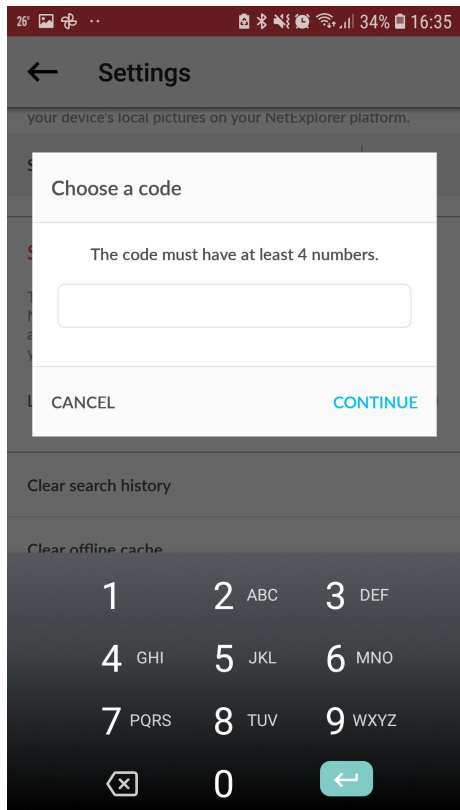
26° 34% 16:35

Settings

your device's local pictures on your NetExplorer platform.

Choose a code

The code must have at least 4 numbers.

CANCEL CONTINUE

Clear search history

Clear offline cache

1
2 ABC
3 DEF
4 GHI
5 JKL
6 MNO
7 PQRS
8 TUV
9 WXYZ
0